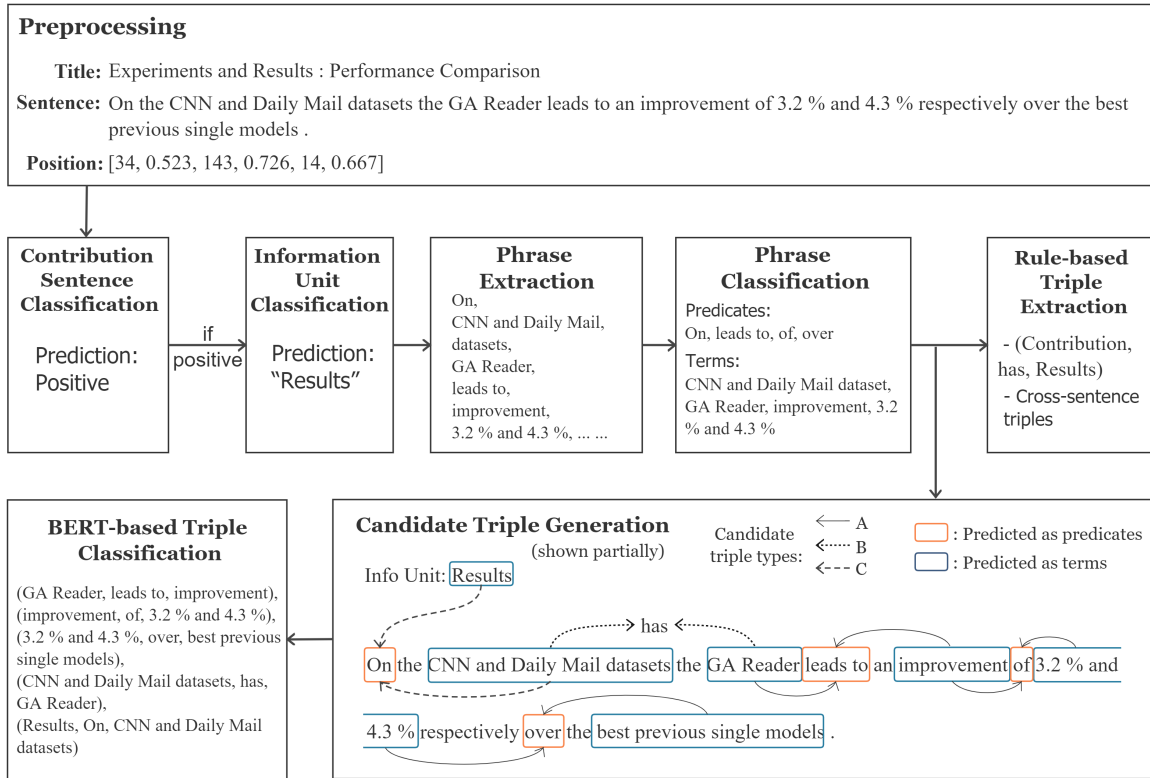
Preprocessing

Title: Experiments and Results : Performance Comparison

Sentence: On the CNN and Daily Mail datasets the GA Reader leads to an improvement of 3.2 % and 4.3 % respectively over the best previous single models .

Position: [34, 0.523, 143, 0.726, 14, 0.667]

Contribution Sentence Classification

Prediction: Positive

if positive

Information Unit Classification

Prediction: "Results"

Phrase Extraction

On, CNN and Daily Mail, datasets, GA Reader, leads to, improvement, 3.2 % and 4.3 %, ... ...

Phrase Classification

Predicates: On, leads to, of, over

Terms: CNN and Daily Mail dataset, GA Reader, improvement, 3.2 % and 4.3 %

Rule-based Triple Extraction

- (Contribution, has, Results)

- Cross-sentence triples

BERT-based Triple Classification

(GA Reader, leads to, improvement), (improvement, of, 3.2 % and 4.3 %), (3.2 % and 4.3 %, over, best previous single models), (CNN and Daily Mail datasets, has, GA Reader), (Results, On, CNN and Daily Mail datasets)

Candidate Triple Generation

(shown partially)

Candidate triple types: A B C

: Predicted as predicates

: Predicted as terms

Info Unit: Results

has

On the CNN and Daily Mail datasets the GA Reader leads to an improvement of 3.2 % and

4.3 % respectively over the best previous single models .